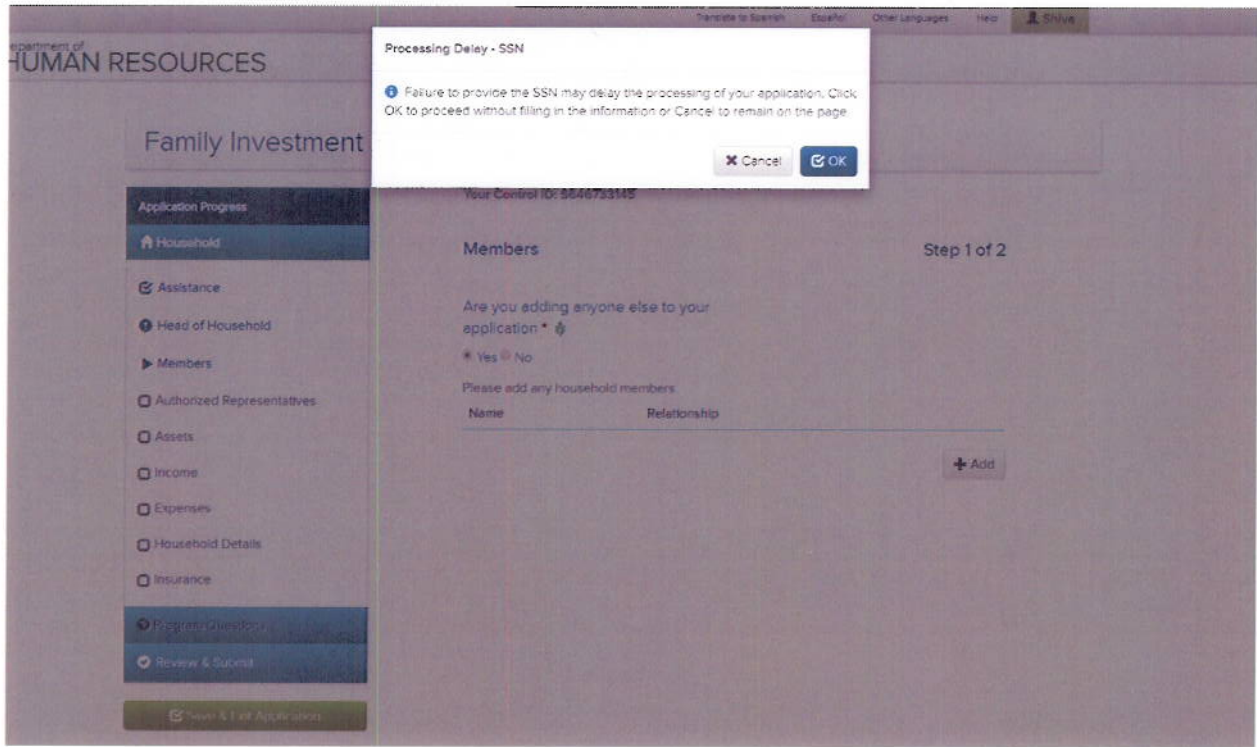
Translate to Spanish Español Other Languages Help Shiva

epartment of
HUMAN RESOURCES

Processing Delay - SSN

Failure to provide the SSN may delay the processing of your application. Click OK to proceed without filling in the information or Cancel to remain on the page

Cancel OK

Family Investment

Your Control ID: 5646733145

Application Progress

Household

Assistance

Head of Household

Members

Authorized Representatives

Assets

Income

Expenses

Household Details

Insurance

Program Questions

Review & Submit

Save & Exit Application

Members

Step 1 of 2

Are you adding anyone else to your application *

Yes No

Please add any household members

| Name | Relationship |
|---|---|

Add